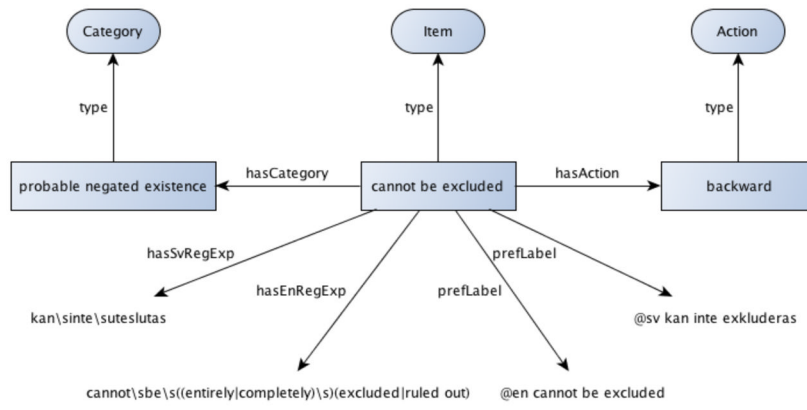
Category

Item

Action

type

type

type

probable negated existence

hasCategory

cannot be excluded

hasAction

backward

hasSvRegExp

hasEnRegExp

prefLabel

prefLabel

kan\sinte\suteslutas

@sv kan inte exkluderas

cannot\sbe\s((entirely|completely)\s)(excluded|ruled out)

@en cannot be excluded